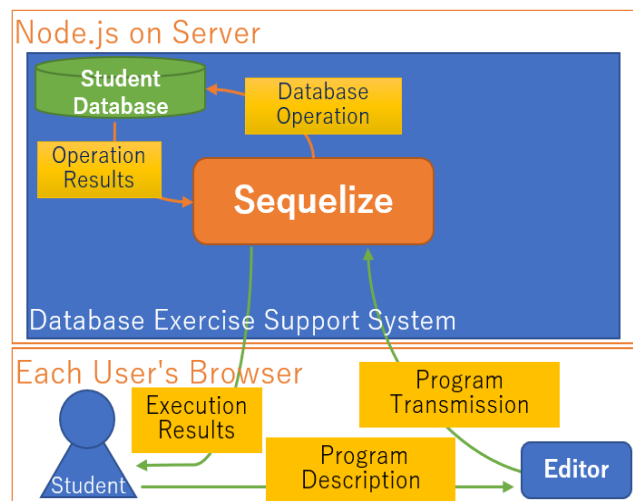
Node.js on Server

Student Database

Database Operation

Operation Results

Sequelize

Database Exercise Support System

Each User's Browser

Execution Results

Program Transmission

Program Description

Student

Editor